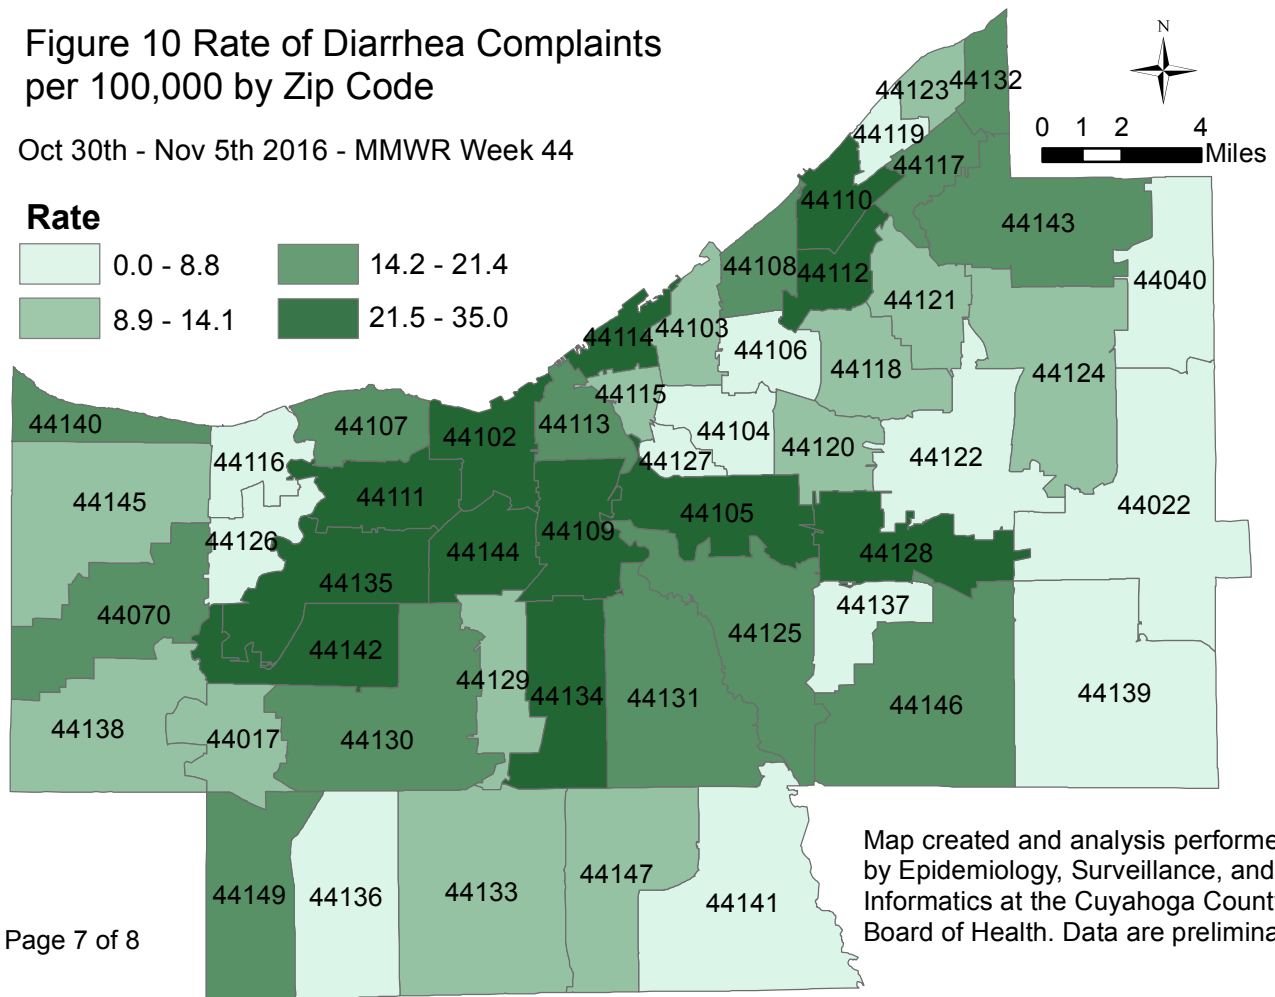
Figure 10 Rate of Diarrhea Complaints per 100,000 by Zip Code

Oct 30th - Nov 5th 2016 - MMWR Week 44

Rate
0.0 - 8.8
8.9 - 14.1
14.2 - 21.4
21.5 - 35.0

N
0 1 2 4 Miles

44123 44132
44119
44117
44110
44143
44108 44112
44040
44121
44114 44103
44106
44118
44124
44115
44140
44107
44113
44102
44104
44120
44122
44116
44127
44111
44145
44105
44022
44126
44109
44144
44128
44135
44070
44137
44125
44142
44129
44134
44131
44146
44139
44138
44017
44130
44147
44149
44136
44133
44141

Map created and analysis performe by Epidemiology, Surveillance, and Informatics at the Cuyahoga Count Board of Health. Data are prelimina

Page 7 of 8